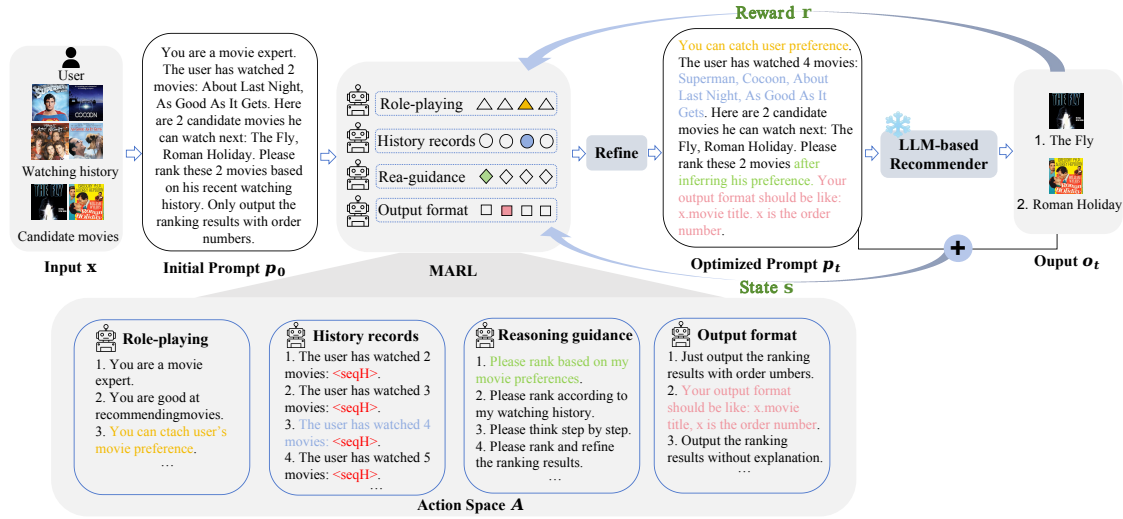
Reward r

User

Watching history

Candidate movies

Input x

You are a movie expert. The user has watched 2 movies: About Last Night, As Good As It Gets. Here are 2 candidate movies he can watch next: The Fly, Roman Holiday. Please rank these 2 movies based on his recent watching history. Only output the ranking results with order numbers.

Initial Prompt $p_0$

Role-playing

History records

Rea-guidance

Output format

MARL

Refine

You can catch user preference. The user has watched 4 movies: Superman, Cocoon, About Last Night, As Good As It Gets. Here are 2 candidate movies he can watch next: The Fly, Roman Holiday. Please rank these 2 movies after inferring his preference. Your output format should be like: x.movie title. x is the order number.

Optimized Prompt $p_t$

State s

LLM-based Recommender

1. The Fly

2. Roman Holiday

Ouput $o_t$

Role-playing
1. You are a movie expert.
2. You are good at recommendingmovies.
3. You can ctach user's movie preference.
…

History records
1. The user has watched 2 movies: <seqH>.
2. The user has watched 3 movies: <seqH>.
3. The user has watched 4 movies: <seqH>.
4. The user has watched 5 movies: <seqH>.
…

Reasoning guidance
1. Please rank based on my movie preferences.
2. Please rank according to my watching history.
3. Please think step by step.
4. Please rank and refine the ranking results.
…

Output format
1. Just output the ranking results with order umbers.
2. Your output format should be like: x.movie title, x is the order number.
3. Output the ranking results without explanation.
…

Action Space $A$